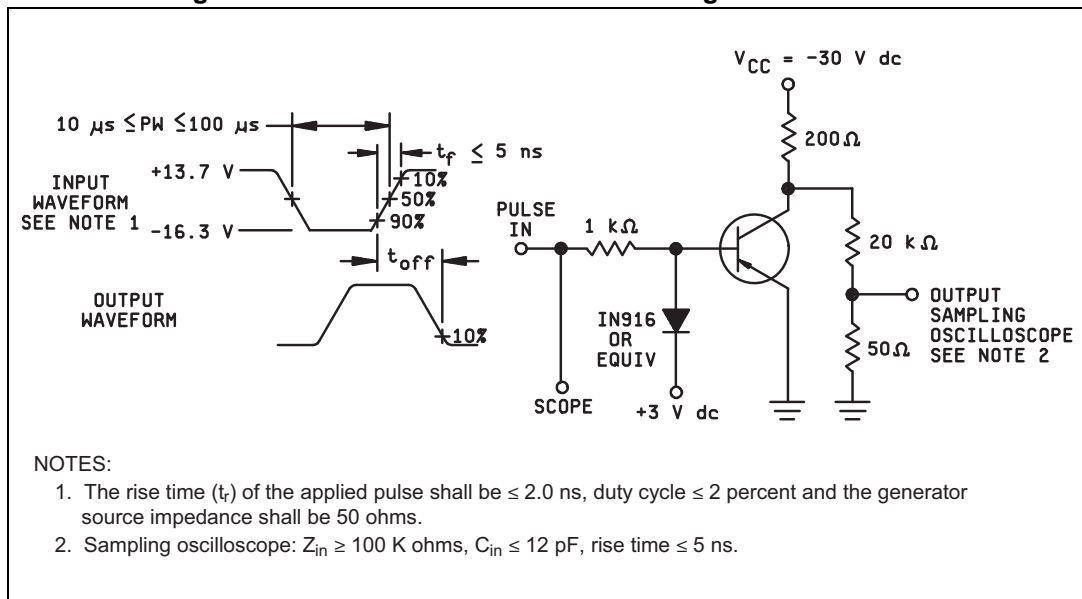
$V_{CC}$ = −30 V dc

10 μs ≤PW ≤100 μs

$t_f$ ≤ 5 ns

+13.7 V

10%

50%

90%

INPUT WAVEFORM SEE NOTE 1

−16.3 V

$t_{off}$

OUTPUT WAVEFORM

10%

200Ω

PULSE IN

1 kΩ

20 kΩ

IN916 OR EQUIV

OUTPUT SAMPLING OSCILLOSCOPE SEE NOTE 2

50Ω

SCOPE

+3 V dc

NOTES:

1. The rise time ($t_r$) of the applied pulse shall be ≤ 2.0 ns, duty cycle ≤ 2 percent and the generator source impedance shall be 50 ohms.
2. Sampling oscilloscope: $Z_{in}$ ≥ 100 K ohms, $C_{in}$ ≤ 12 pF, rise time ≤ 5 ns.